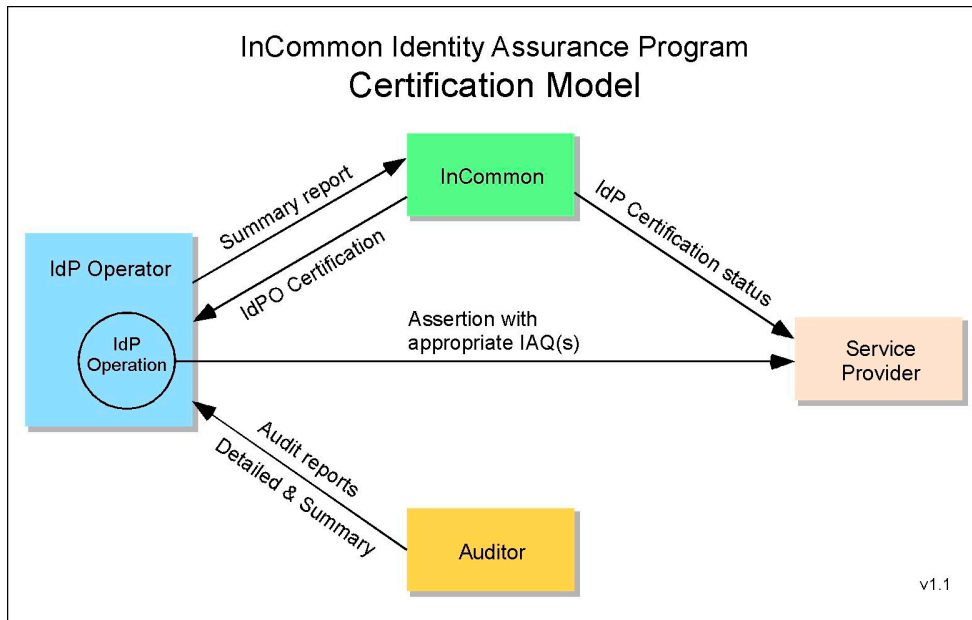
InCommon Identity Assurance Program
Certification Model

InCommon

Summary report

IdPO Certification

IdP Certification status

IdP Operator

IdP Operation

Assertion with appropriate IAQ(s)

Service Provider

Audit reports

Detailed & Summary

Auditor

v1.1